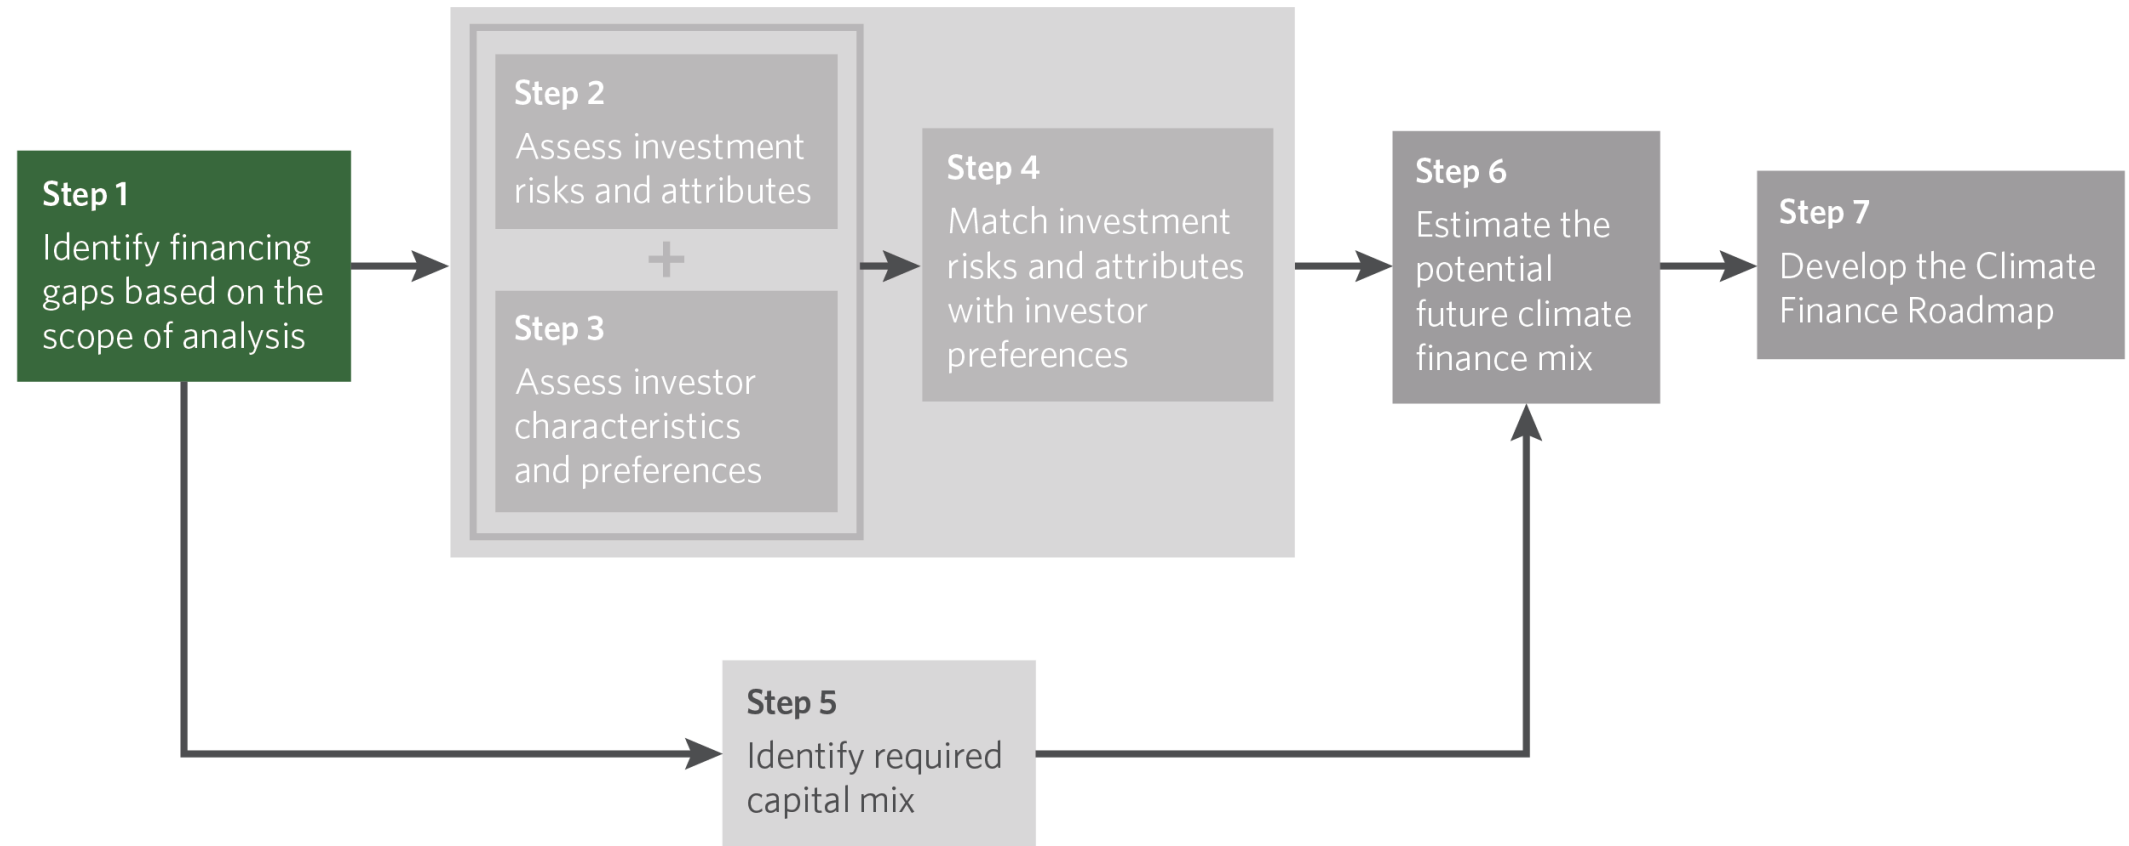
Step 1
Identify financing gaps based on the scope of analysis

Step 2
Assess investment risks and attributes

+

Step 3
Assess investor characteristics and preferences

Step 4
Match investment risks and attributes with investor preferences

Step 6
Estimate the potential future climate finance mix

Step 7
Develop the Climate Finance Roadmap

Step 5
Identify required capital mix